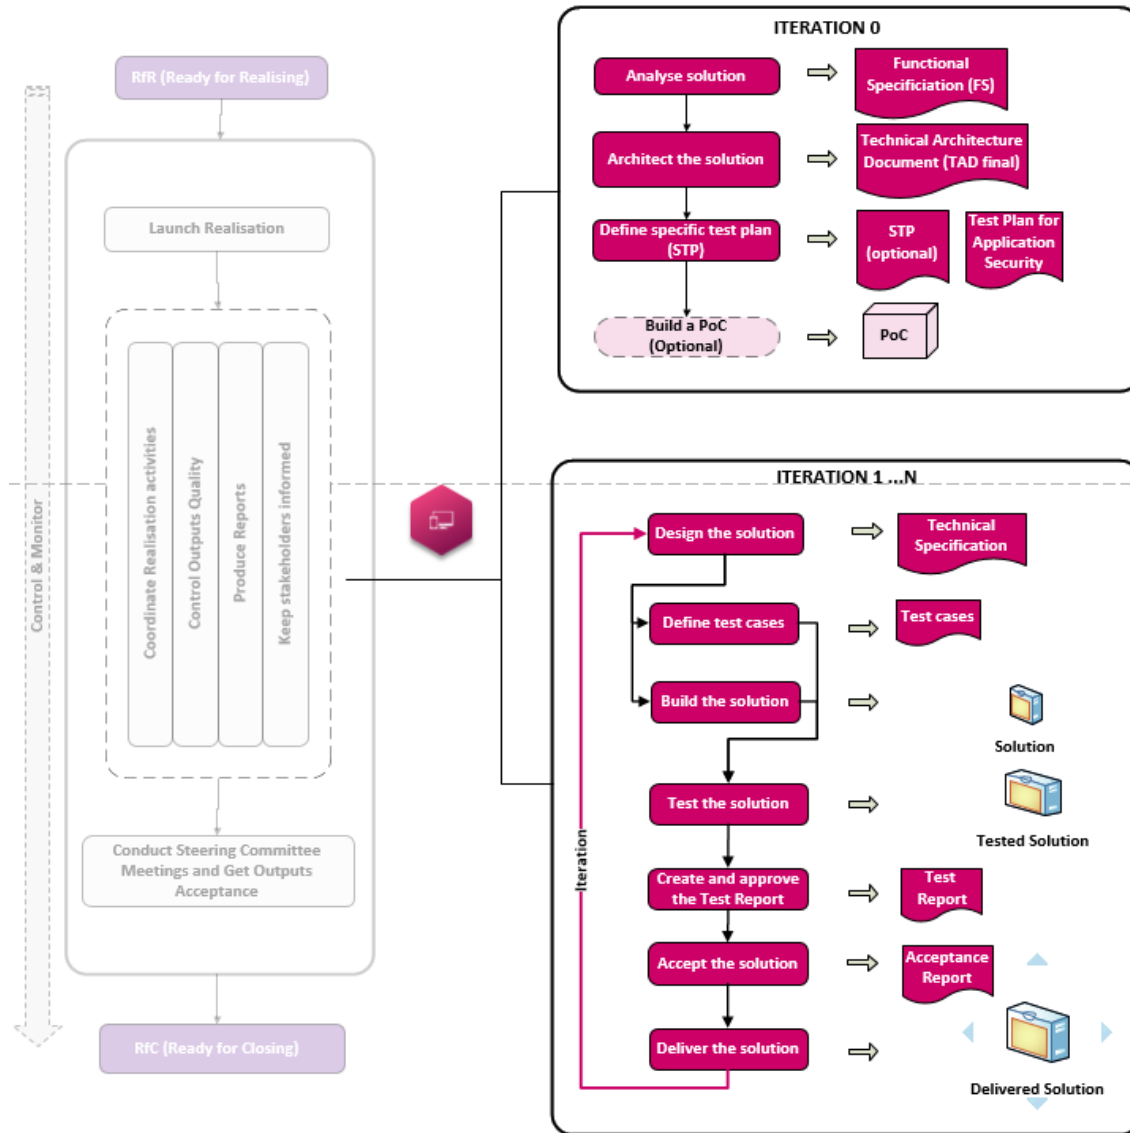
RfR (Ready for Realising)

Control & Monitor

Launch Realisation

Coordinate Realisation activities

Control Outputs Quality

Produce Reports

Keep stakeholders informed

Conduct Steering Committee Meetings and Get Outputs Acceptance

RfC (Ready for Closing)

ITERATION 0

Analyse solution

Functional Specificiation (FS)

Architect the solution

Technical Architecture Document (TAD final)

Define specific test plan (STP)

STP (optional)

Test Plan for Application Security

Build a PoC (Optional)

PoC

ITERATION 1 ...N

Iteration

Design the solution

Technical Specification

Define test cases

Test cases

Build the solution

Solution

Test the solution

Tested Solution

Create and approve the Test Report

Test Report

Accept the solution

Acceptance Report

Deliver the solution

Delivered Solution